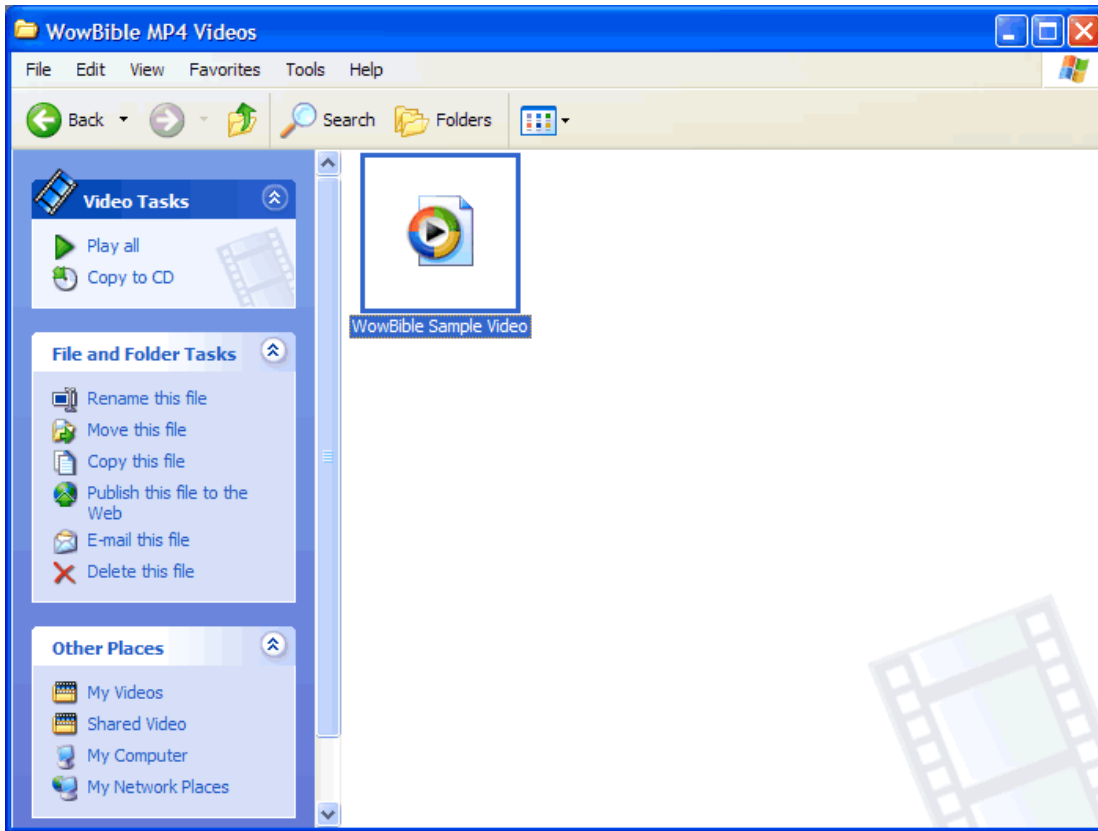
WowBible MP4 Videos

File Edit View Favorites Tools Help

Back Search Folders

Video Tasks

Play all
Copy to CD

File and Folder Tasks

Rename this file
Move this file
Copy this file
Publish this file to the Web
E-mail this file
Delete this file

Other Places

My Videos
Shared Video
My Computer
My Network Places

WowBible Sample Video